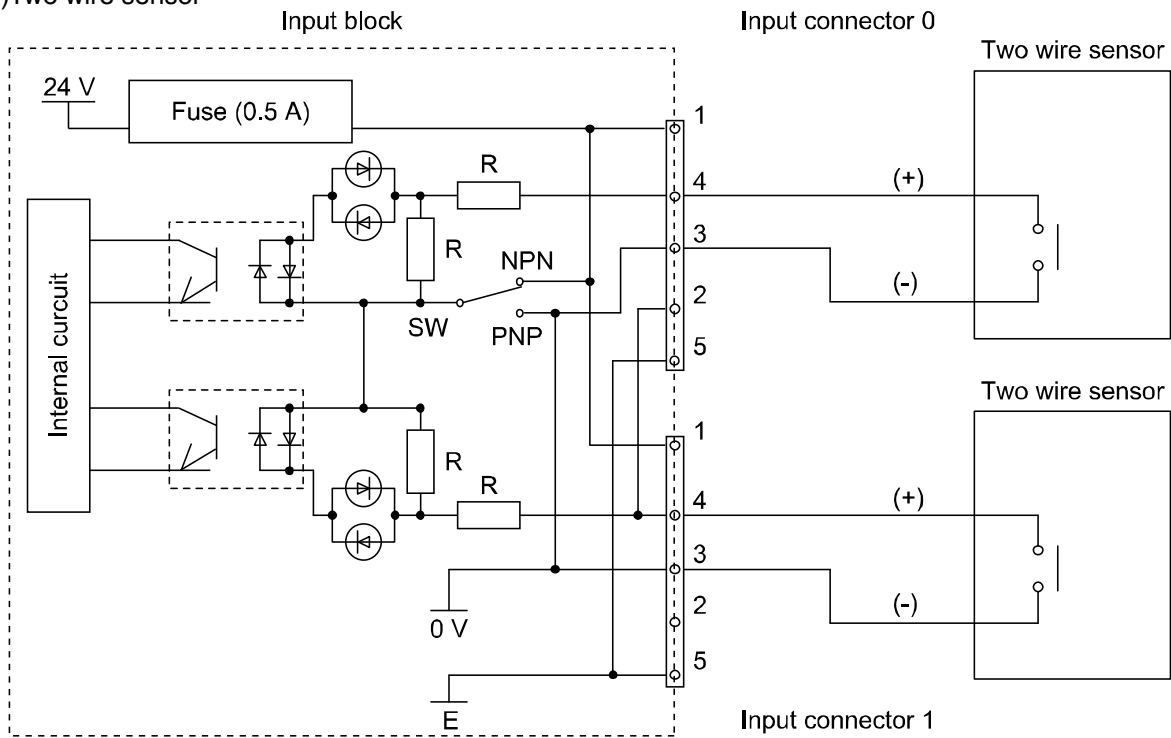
) Two wire sensor

Input block

Input connector 0

Two wire sensor

24 V

Fuse (0.5 A)

1

R

4

(+)

3

Internal curcuit

R

NPN

(-)

2

SW

PNP

5

Two wire sensor

1

R

R

4

(+)

3

2

(-)

0 V

5

E

Input connector 1